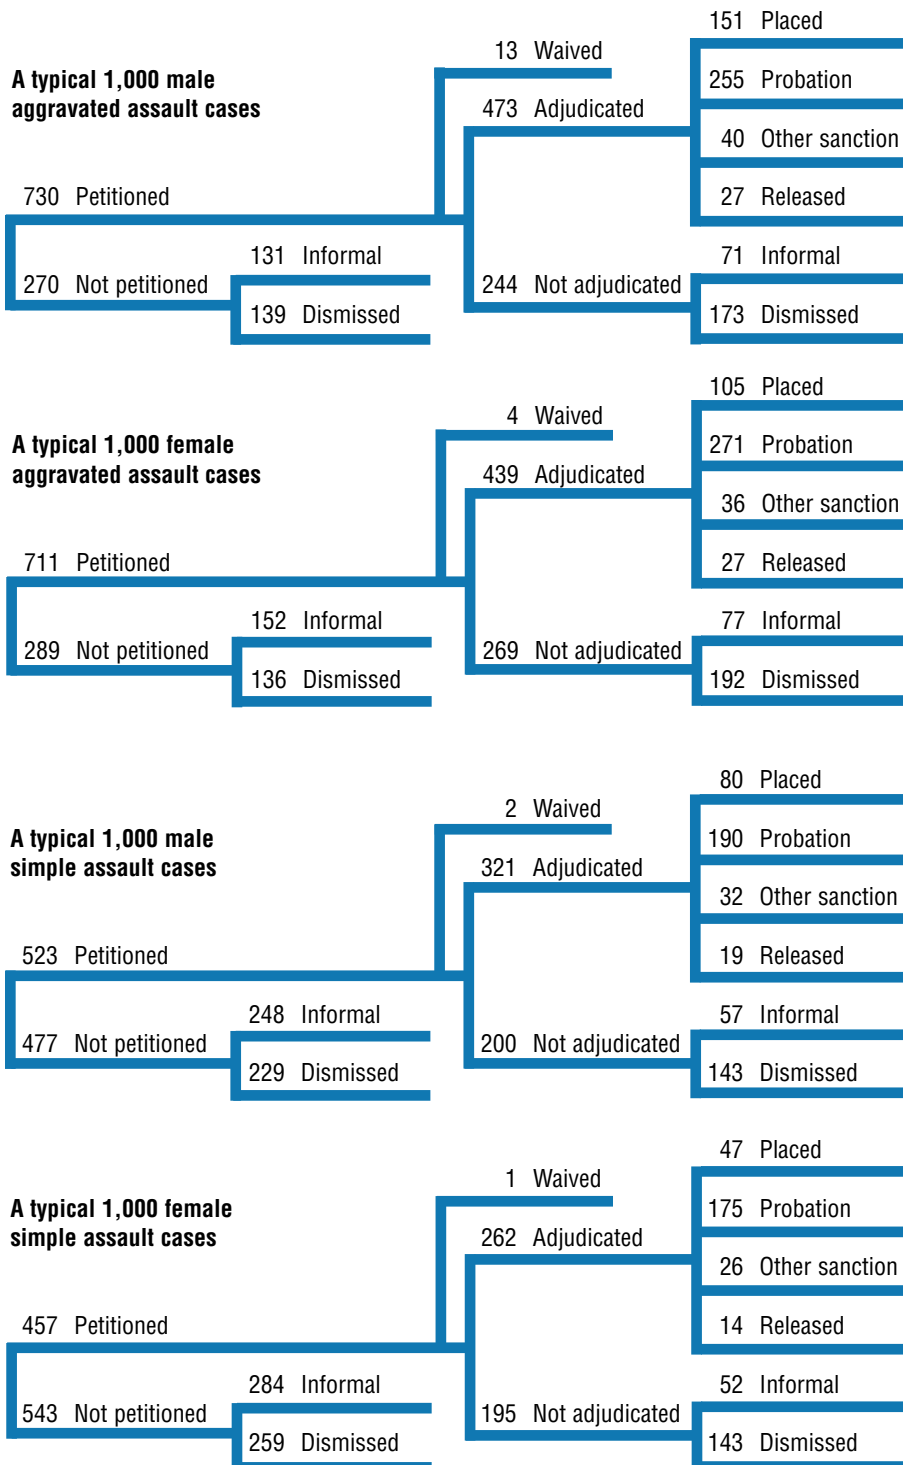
A typical 1,000 male aggravated assault cases

730 Petitioned

270 Not petitioned

13 Waived

473 Adjudicated

244 Not adjudicated

131 Informal

139 Dismissed

151 Placed

255 Probation

40 Other sanction

27 Released

71 Informal

173 Dismissed

A typical 1,000 female aggravated assault cases

711 Petitioned

289 Not petitioned

4 Waived

439 Adjudicated

269 Not adjudicated

152 Informal

136 Dismissed

105 Placed

271 Probation

36 Other sanction

27 Released

77 Informal

192 Dismissed

A typical 1,000 male simple assault cases

523 Petitioned

477 Not petitioned

2 Waived

321 Adjudicated

200 Not adjudicated

248 Informal

229 Dismissed

80 Placed

190 Probation

32 Other sanction

19 Released

57 Informal

143 Dismissed

A typical 1,000 female simple assault cases

457 Petitioned

543 Not petitioned

1 Waived

262 Adjudicated

195 Not adjudicated

284 Informal

259 Dismissed

47 Placed

175 Probation

26 Other sanction

14 Released

52 Informal

143 Dismissed